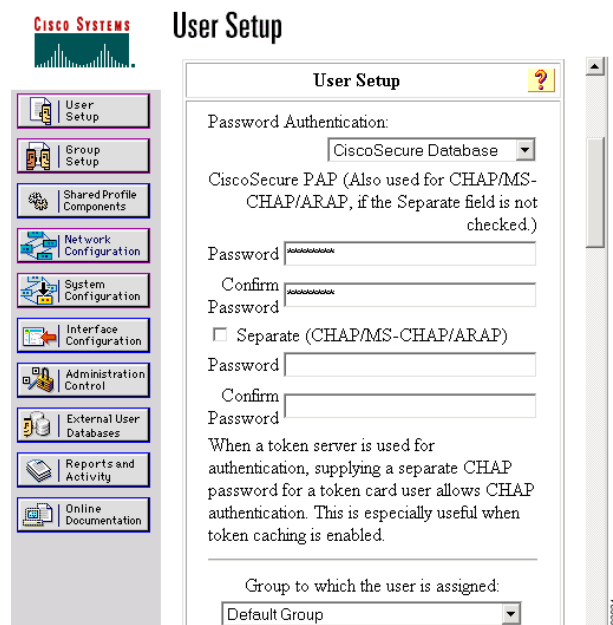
Cisco Systems

User Setup

User Setup
Group Setup
Shared Profile Components
Network Configuration
System Configuration
Interface Configuration
Administration Control
External User Databases
Reports and Activity
Online Documentation

User Setup ?

Password Authentication:

CiscoSecure Database

CiscoSecure PAP (Also used for CHAP/MS-CHAP/ARAP, if the Separate field is not checked.)

Password ********

Confirm Password ********

Separate (CHAP/MS-CHAP/ARAP)

Password

Confirm Password

When a token server is used for authentication, supplying a separate CHAP password for a token card user allows CHAP authentication. This is especially useful when token caching is enabled.

Group to which the user is assigned:

Default Group